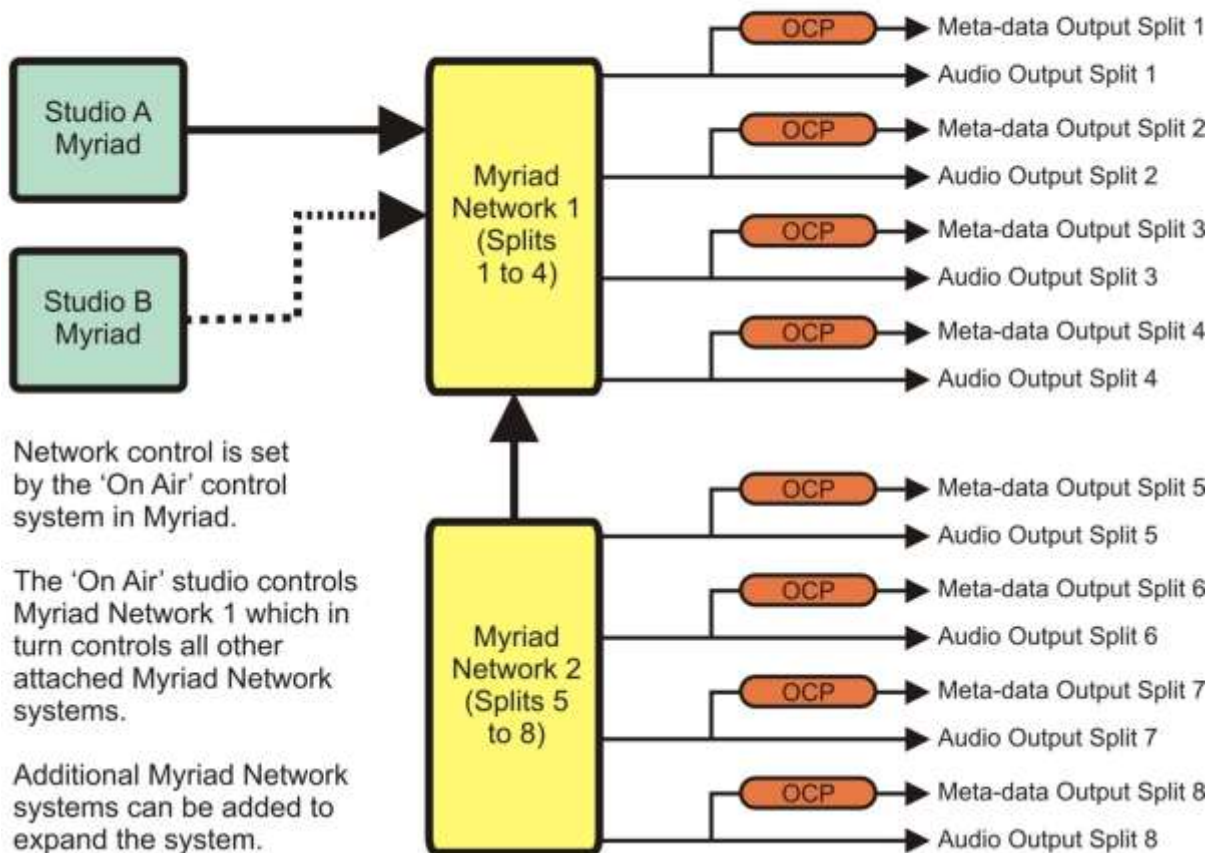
Studio A Myriad

Studio B Myriad

Myriad Network 1 (Splits 1 to 4)

OCP
Meta-data Output Split 1
Audio Output Split 1
OCP
Meta-data Output Split 2
Audio Output Split 2
OCP
Meta-data Output Split 3
Audio Output Split 3
OCP
Meta-data Output Split 4
Audio Output Split 4

Network control is set by the 'On Air' control system in Myriad.

The 'On Air' studio controls Myriad Network 1 which in turn controls all other attached Myriad Network systems.

Additional Myriad Network systems can be added to expand the system.

Myriad Network 2 (Splits 5 to 8)

OCP
Meta-data Output Split 5
Audio Output Split 5
OCP
Meta-data Output Split 6
Audio Output Split 6
OCP
Meta-data Output Split 7
Audio Output Split 7
OCP
Meta-data Output Split 8
Audio Output Split 8